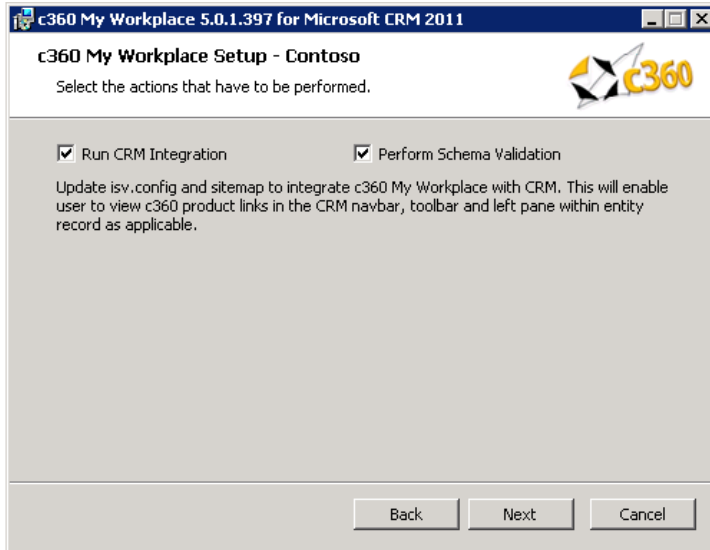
c360 My Workplace 5.0.1.397 for Microsoft CRM 2011

c360 My Workplace Setup - Contoso

Select the actions that have to be performed.

c360

Run CRM Integration

Perform Schema Validation

Update isv.config and sitemap to integrate c360 My Workplace with CRM. This will enable user to view c360 product links in the CRM navbar, toolbar and left pane within entity record as applicable.

Back

Next

Cancel